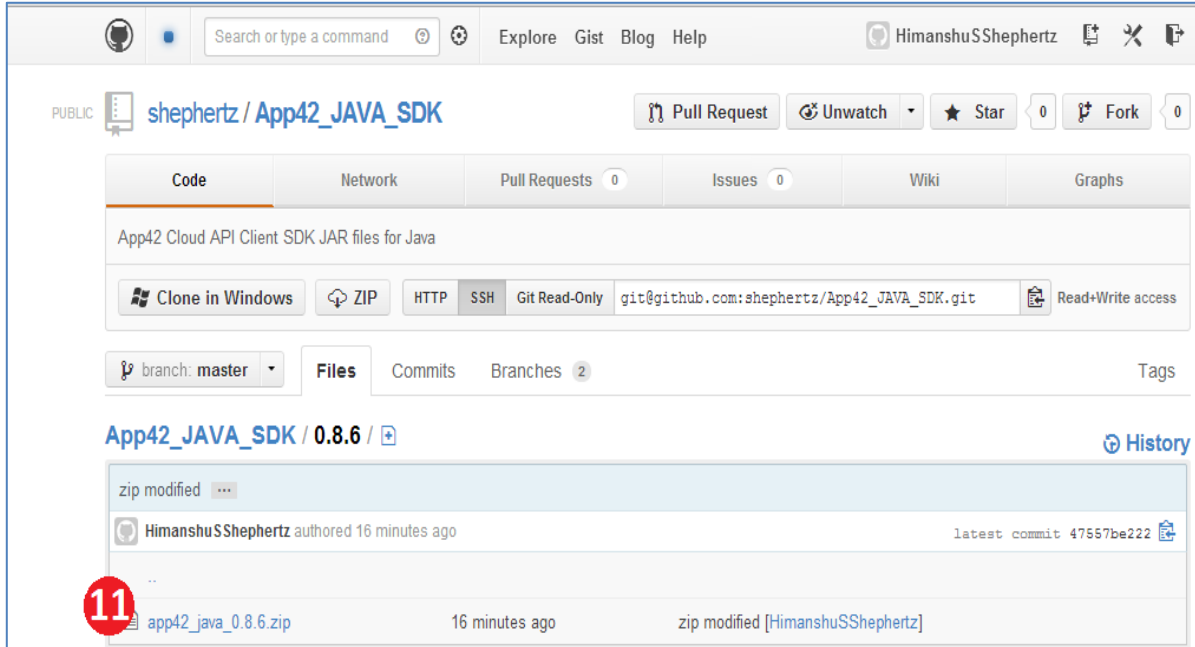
Search or type a command

Explore Gist Blog Help

HimanshuSShephertz

PUBLIC shephertz / App42_JAVA_SDK

Pull Request Unwatch Star 0 Fork 0

Code Network Pull Requests 0 Issues 0 Wiki Graphs

App42 Cloud API Client SDK JAR files for Java

Clone in Windows ZIP HTTP SSH Git Read-Only git@github.com:shephertz/App42_JAVA_SDK.git Read+Write access

branch: master Files Commits Branches 2 Tags

App42_JAVA_SDK / 0.8.6 / +

History

zip modified ···

HimanshuSShephertz authored 16 minutes ago latest commit 47557be222

..

11

app42_java_0.8.6.zip 16 minutes ago zip modified [HimanshuSShephertz]